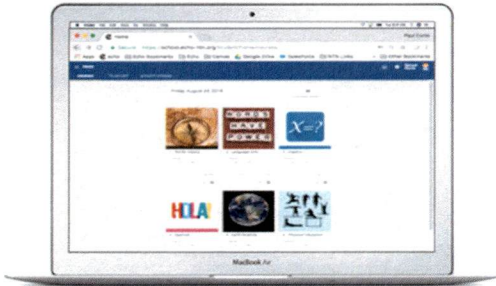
Home
Paul Curtis
Secure https://echos.echo-nn.org
Apps echo Echo Assignments Echo Canvas Google Drive Salesforce NTN Links Other Bookmarks
Friday, August 24, 2018
WORDS HAVE POWER
$X=?$
HOLA!
MacBook Air